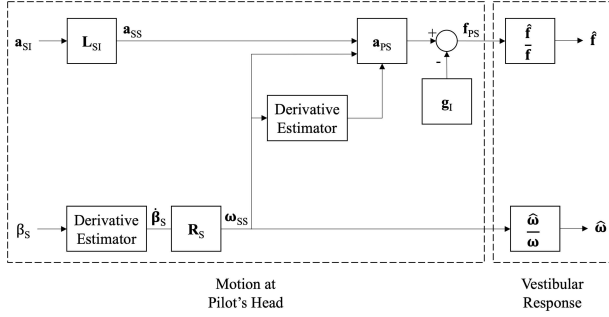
$\mathbf{a}_{SI}$ $\mathbf{L}_{SI}$ $\mathbf{a}_{SS}$ $\mathbf{a}_{PS}$ + $\mathbf{f}_{PS}$ - $\mathbf{g}_I$ $\frac{\hat{\mathbf{f}}}{\mathbf{f}}$ $\hat{\mathbf{f}}$

Derivative Estimator

$\beta_S$ Derivative Estimator $\dot{\boldsymbol{\beta}}_S$ $\mathbf{R}_S$ $\boldsymbol{\omega}_{SS}$ $\frac{\hat{\boldsymbol{\omega}}}{\boldsymbol{\omega}}$ $\hat{\boldsymbol{\omega}}$

Motion at Pilot's Head

Vestibular Response